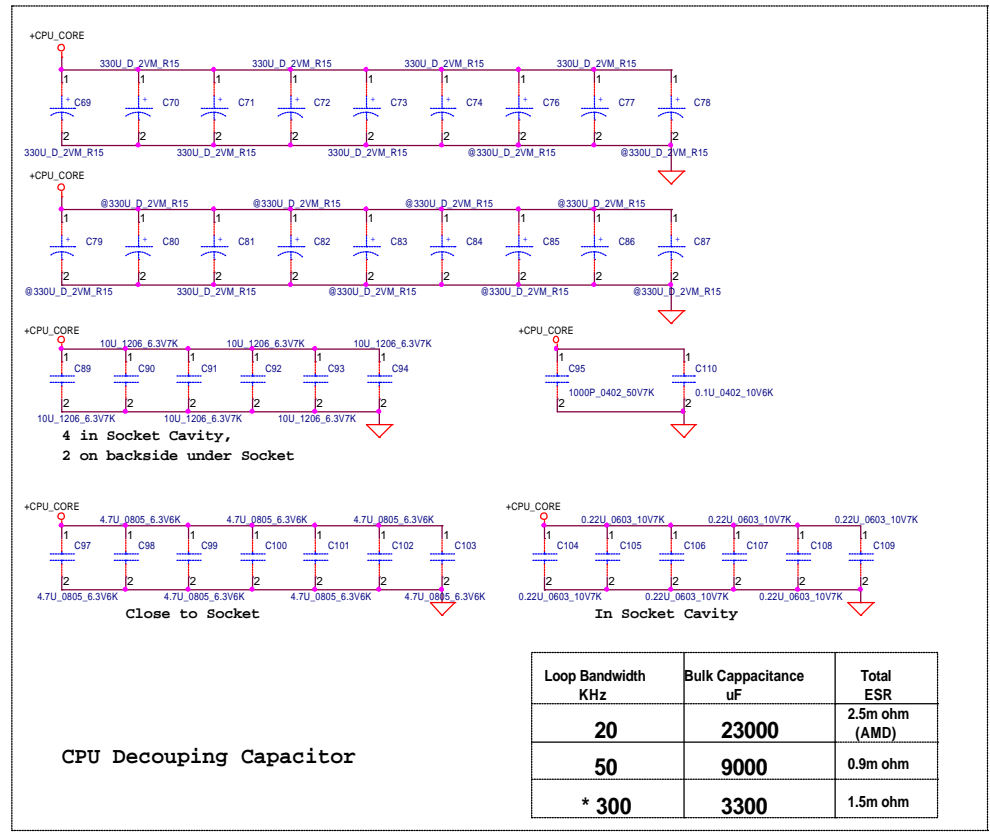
+CPU_CORE

330U_D_2VM_R15 330U_D_2VM_R15 330U_D_2VM_R15 330U_D_2VM_R15

C69 C70 C71 C72 C73 C74 C76 C77 C78

330U_D_2VM_R15 330U_D_2VM_R15 330U_D_2VM_R15 @330U_D_2VM_R15 @330U_D_2VM_R15

+CPU_CORE

@330U_D_2VM_R15 @330U_D_2VM_R15 @330U_D_2VM_R15 @330U_D_2VM_R15

C79 C80 C81 C82 C83 C84 C85 C86 C87

@330U_D_2VM_R15 330U_D_2VM_R15 @330U_D_2VM_R15 @330U_D_2VM_R15 @330U_D_2VM_R15

+CPU_CORE

10U_1206_6.3V7K 10U_1206_6.3V7K 10U_1206_6.3V7K

C89 C90 C91 C92 C93 C94

10U_1206_6.3V7K 10U_1206_6.3V7K 10U_1206_6.3V7K

4 in Socket Cavity,
2 on backside under Socket

+CPU_CORE

C95 1000P_0402_50V7K C110 0.1U_0402_10V6K

+CPU_CORE

4.7U_0805_6.3V6K 4.7U_0805_6.3V6K 4.7U_0805_6.3V6K

C97 C98 C99 C100 C101 C102 C103

4.7U_0805_6.3V6K 4.7U_0805_6.3V6K 4.7U_0805_6.3V6K 4.7U_0805_6.3V6K

Close to Socket

+CPU_CORE

0.22U_0603_10V7K 0.22U_0603_10V7K 0.22U_0603_10V7K

C104 C105 C106 C107 C108 C109

0.22U_0603_10V7K 0.22U_0603_10V7K 0.22U_0603_10V7K

In Socket Cavity

| Loop Bandwidth KHz | Bulk Cappacitance uF | Total ESR |
|---|---|---|
| 20 | 23000 | 2.5m ohm (AMD) |
| 50 | 9000 | 0.9m ohm |
| * 300 | 3300 | 1.5m ohm |

CPU Decouping Capacitor